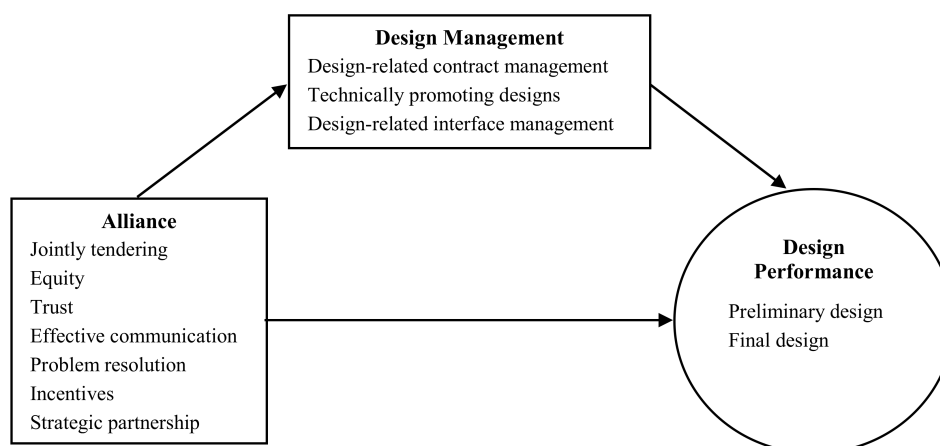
Design Management
Design-related contract management
Technically promoting designs
Design-related interface management

Alliance
Jointly tendering
Equity
Trust
Effective communication
Problem resolution
Incentives
Strategic partnership

Design Performance
Preliminary design
Final design